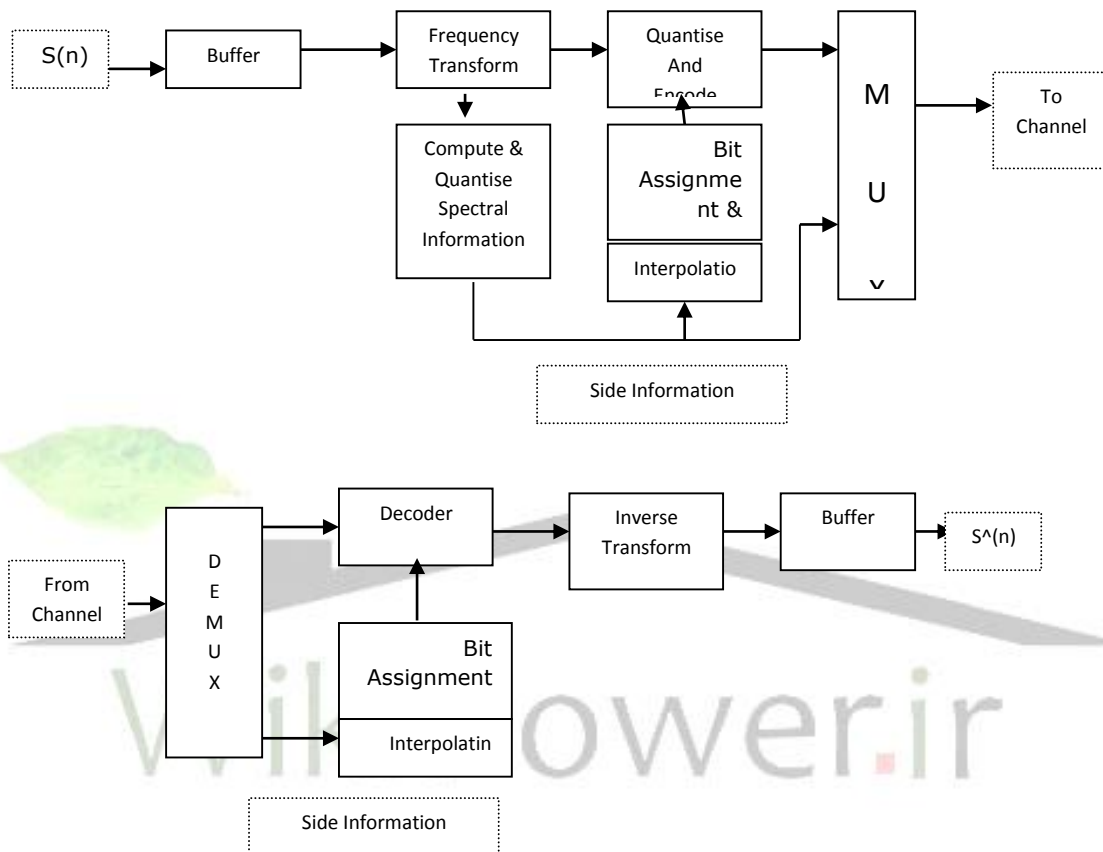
S(n)

Buffer

Frequency Transform

Quantise And Encode

M U X

To Channel

Compute & Quantise Spectral Information

Bit Assignment &

Interpolatio

Side Information

From Channel

D E M U X

Decoder

Inverse Transform

Buffer

S^(n)

Bit Assignment

Interpolatin

Side Information

wikipower.ir